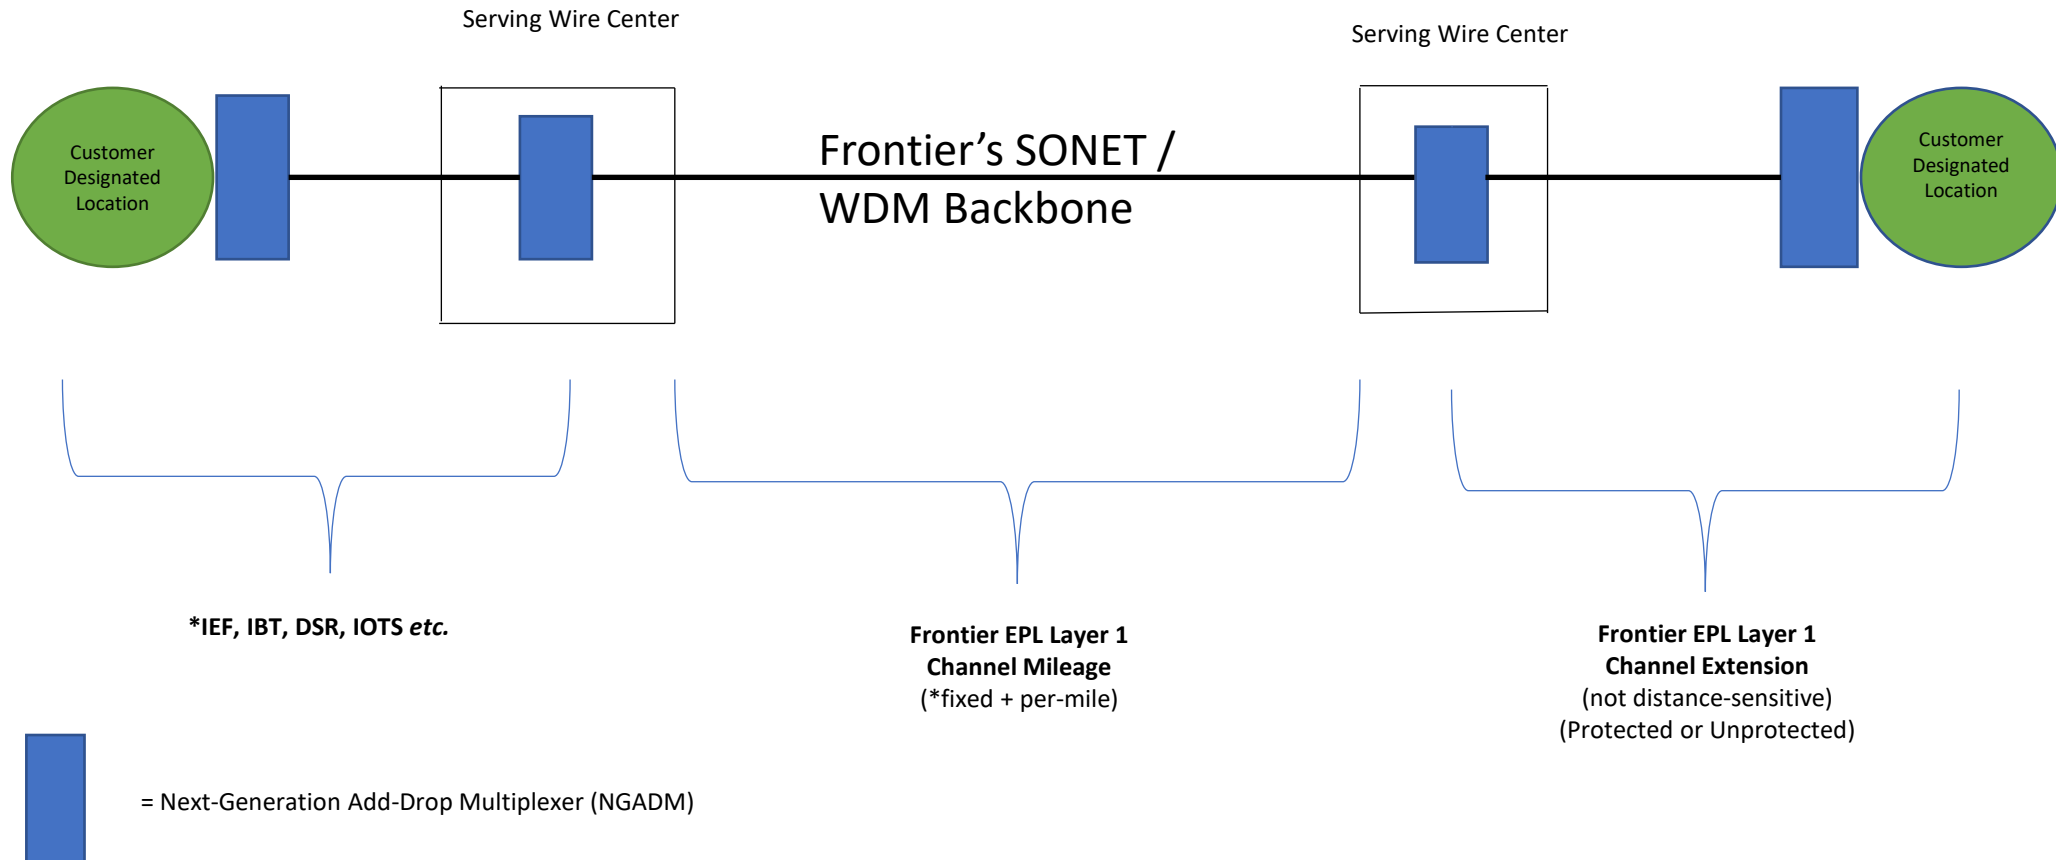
Serving Wire Center

Serving Wire Center

Customer Designated Location

Frontier's SONET / WDM Backbone

Customer Designated Location

*IEF, IBT, DSR, IOTS *etc.*

**Frontier EPL Layer 1 Channel Mileage**
(*fixed + per-mile)

**Frontier EPL Layer 1 Channel Extension**
(not distance-sensitive)
(Protected or Unprotected)

= Next-Generation Add-Drop Multiplexer (NGADM)